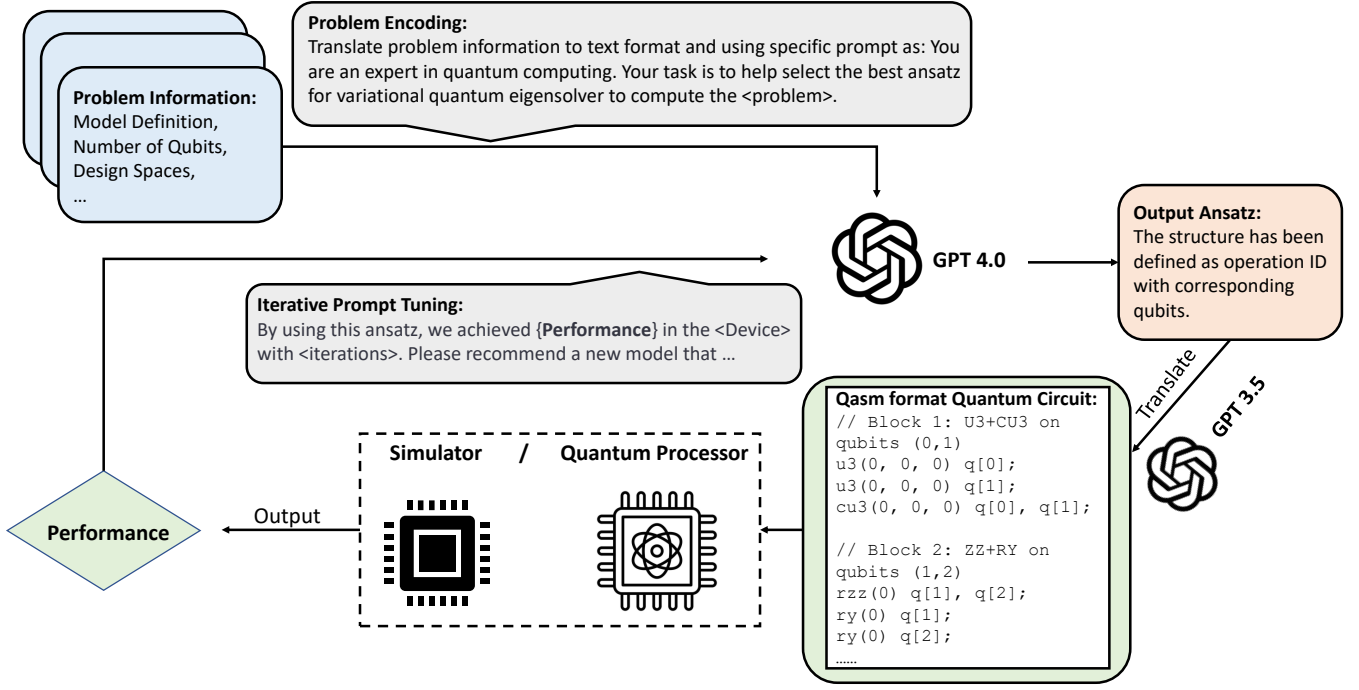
Problem Information:
Model Definition,
Number of Qubits,
Design Spaces,
…

Problem Encoding:
Translate problem information to text format and using specific prompt as: You are an expert in quantum computing. Your task is to help select the best ansatz for variational quantum eigensolver to compute the <problem>.

GPT 4.0

Output Ansatz:
The structure has been defined as operation ID with corresponding qubits.

Iterative Prompt Tuning:
By using this ansatz, we achieved {Performance} in the <Device> with <iterations>. Please recommend a new model that …

Translate

GPT 3.5

Qasm format Quantum Circuit:
// Block 1: U3+CU3 on qubits (0,1)
u3(0, 0, 0) q[0];
u3(0, 0, 0) q[1];
cu3(0, 0, 0) q[0], q[1];

// Block 2: ZZ+RY on qubits (1,2)
rzz(0) q[1], q[2];
ry(0) q[1];
ry(0) q[2];
……

Simulator / Quantum Processor

Output

Performance